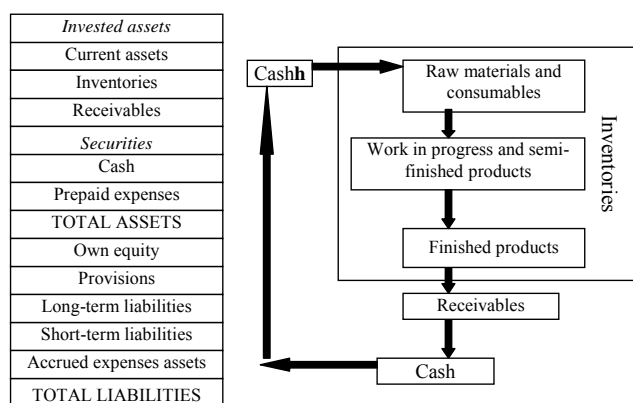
| *Invested assets* |
|---|
| Current assets |
| Inventories |
| Receivables |
| *Securities* |
| Cash |
| Prepaid expenses |
| TOTAL ASSETS |
| Own equity |
| Provisions |
| Long-term liabilities |
| Short-term liabilities |
| Accrued expenses assets |
| TOTAL LIABILITIES |

Cash**h**

Raw materials and consumables

Work in progress and semi-finished products

Finished products

Inventories

Receivables

Cash